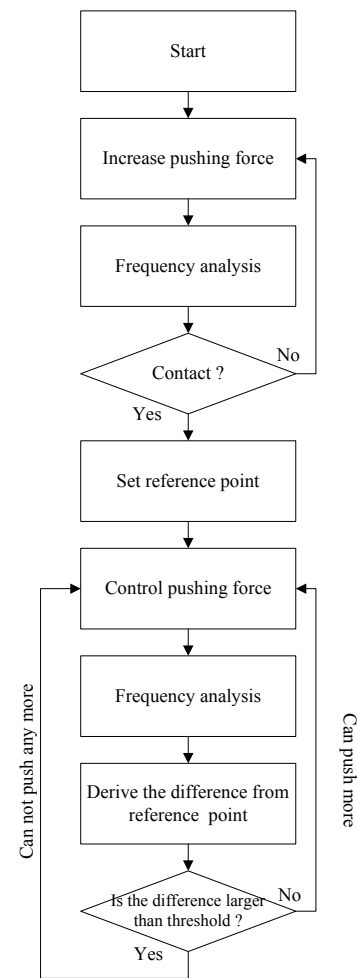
Start

Increase pushing force

Frequency analysis

Contact ?

No

Yes

Set reference point

Control pushing force

Frequency analysis

Derive the difference from reference point

Is the difference larger than threshold ?

No

Yes

Can not push any more

Can push more